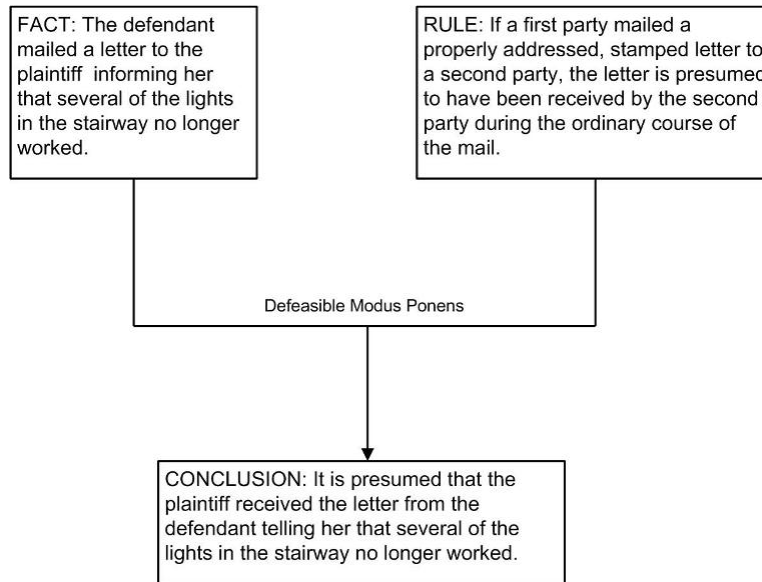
FACT: The defendant mailed a letter to the plaintiff informing her that several of the lights in the stairway no longer worked.

RULE: If a first party mailed a properly addressed, stamped letter to a second party, the letter is presumed to have been received by the second party during the ordinary course of the mail.

Defeasible Modus Ponens

CONCLUSION: It is presumed that the plaintiff received the letter from the defendant telling her that several of the lights in the stairway no longer worked.